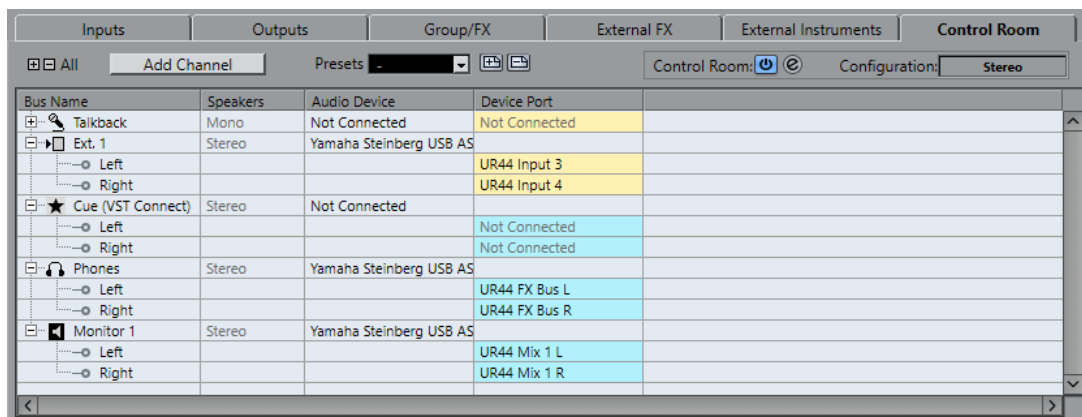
Inputs | Outputs | Group/FX | External FX | External Instruments | Control Room

All  Add Channel  Presets -  Control Room:  Configuration: Stereo

| Bus Name | Speakers | Audio Device | Device Port |
|---|---|---|---|
| Talkback | Mono | Not Connected | Not Connected |
| Ext. 1 | Stereo | Yamaha Steinberg USB AS | |
| Left | | | UR44 Input 3 |
| Right | | | UR44 Input 4 |
| Cue (VST Connect) | Stereo | Not Connected | |
| Left | | | Not Connected |
| Right | | | Not Connected |
| Phones | Stereo | Yamaha Steinberg USB AS | |
| Left | | | UR44 FX Bus L |
| Right | | | UR44 FX Bus R |
| Monitor 1 | Stereo | Yamaha Steinberg USB AS | |
| Left | | | UR44 Mix 1 L |
| Right | | | UR44 Mix 1 R |